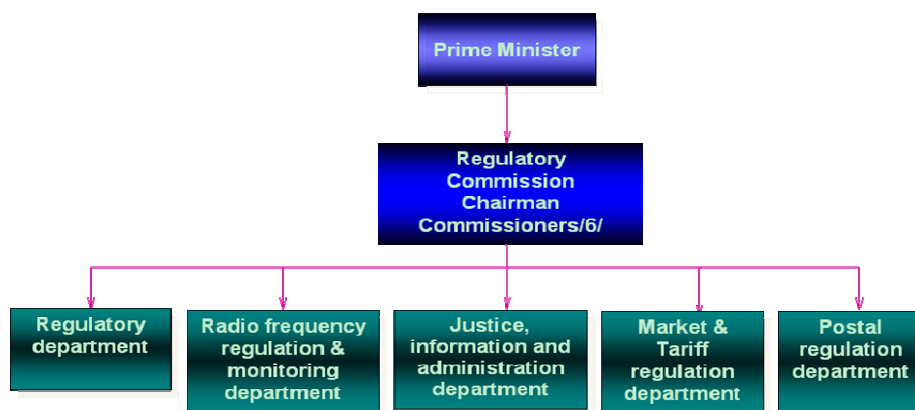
Prime Minister

Regulatory Commission Chairman Commissioners/6/

Regulatory department

Radio frequency regulation & monitoring department

Justice, information and administration department

Market & Tariff regulation department

Postal regulation department